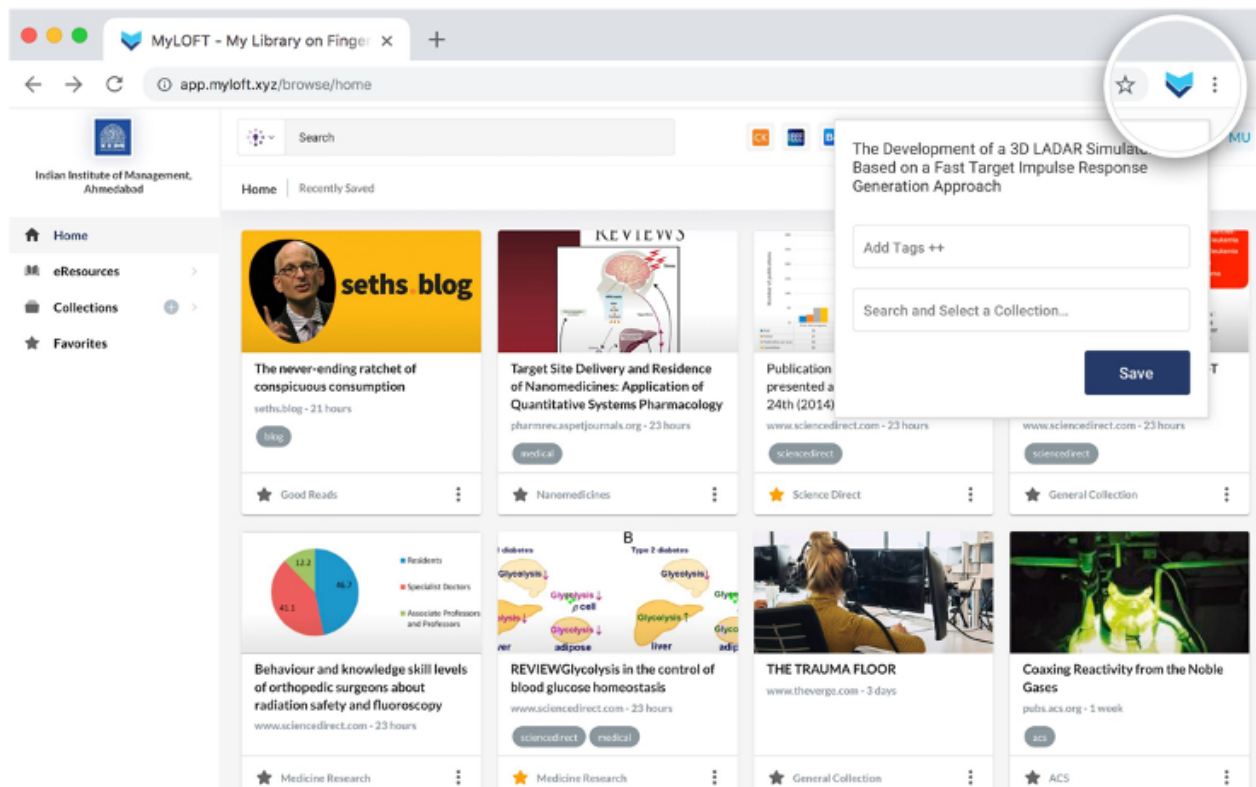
MyLOFT - My Library on Finger ×
+
app.myloft.xyz/browse/home

Indian Institute of Management, Ahmedabad

Home
eResources
Collections
Favorites

Search

CK

MU

Home | Recently Saved

The Development of a 3D LADAR Simulator Based on a Fast Target Impulse Response Generation Approach

Add Tags ++

Search and Select a Collection...

Save

seths.blog

The never-ending ratchet of conspicuous consumption
seths.blog - 21 hours
blog
Good Reads

REVIEWS
Target Site Delivery and Residence of Nanomedicines: Application of Quantitative Systems Pharmacology
pharmrev.aspetjournals.org - 23 hours
medical
Nanomedicines

Publication presented a 24th (2014)
www.sciencedirect.com - 23 hours
sciencedirect
Science Direct

www.sciencedirect.com - 23 hours
sciencedirect
General Collection

Residents
Specialist Doctors
Associate Professors and Professors
12.2
46.7
41.1
Behaviour and knowledge skill levels of orthopedic surgeons about radiation safety and fluoroscopy
www.sciencedirect.com - 23 hours
Medicine Research

B
Type 2 diabetes
Glycolysis
β cell
liver
adipose
REVIEWGlycolysis in the control of blood glucose homeostasis
www.sciencedirect.com - 23 hours
sciencedirect
medical
Medicine Research

THE TRAUMA FLOOR
www.theverge.com - 3 days
General Collection

Coaxing Reactivity from the Noble Gases
pubs.acs.org - 1 week
acs
ACS